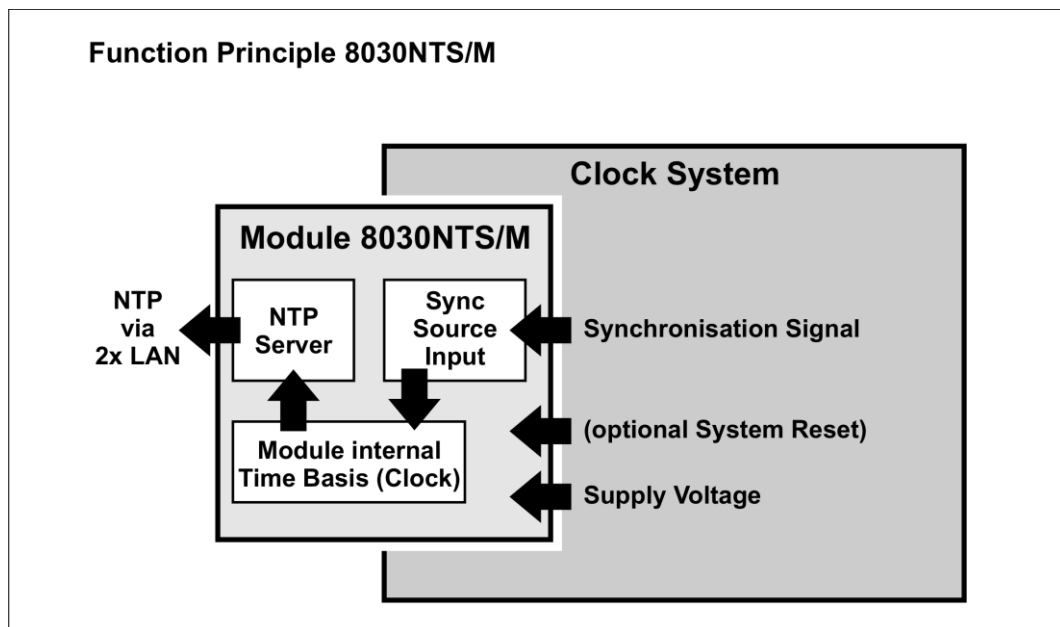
Function Principle 8030NTS/M

Clock System

Module 8030NTS/M

NTP via 2x LAN

NTP Server

Sync Source Input

Synchronisation Signal

Module internal Time Basis (Clock)

(optional System Reset)

Supply Voltage